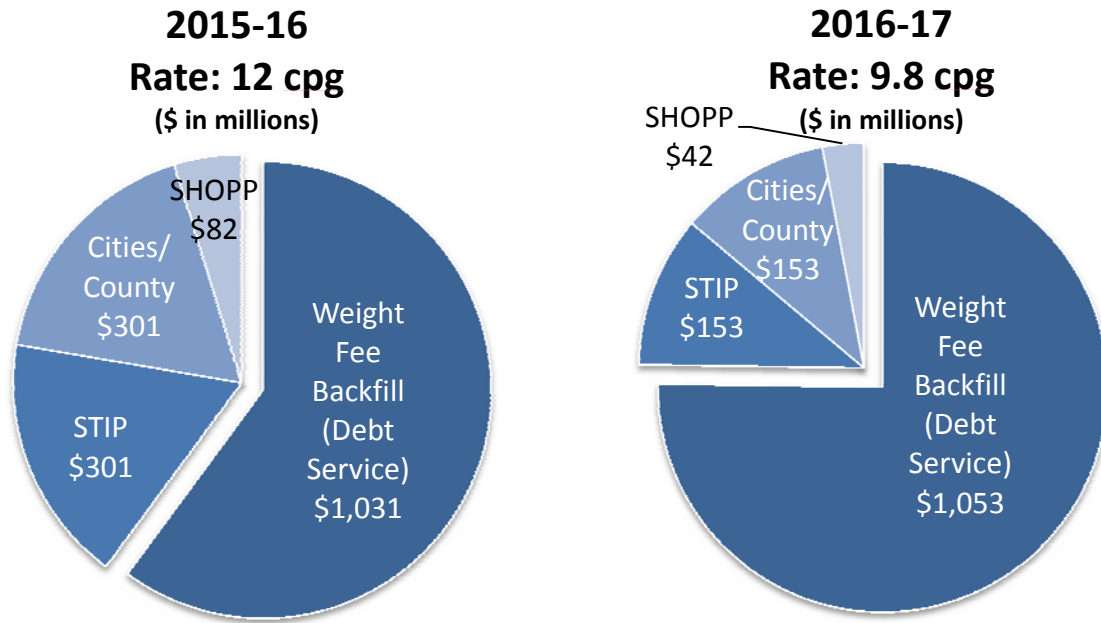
2015-16
Rate: 12 cpg
($ in millions)

SHOPP $82

Cities/ County $301

STIP $301

Weight Fee Backfill (Debt Service) $1,031

2016-17
Rate: 9.8 cpg
($ in millions)

SHOPP $42

Cities/ County $153

STIP $153

Weight Fee Backfill (Debt Service) $1,053